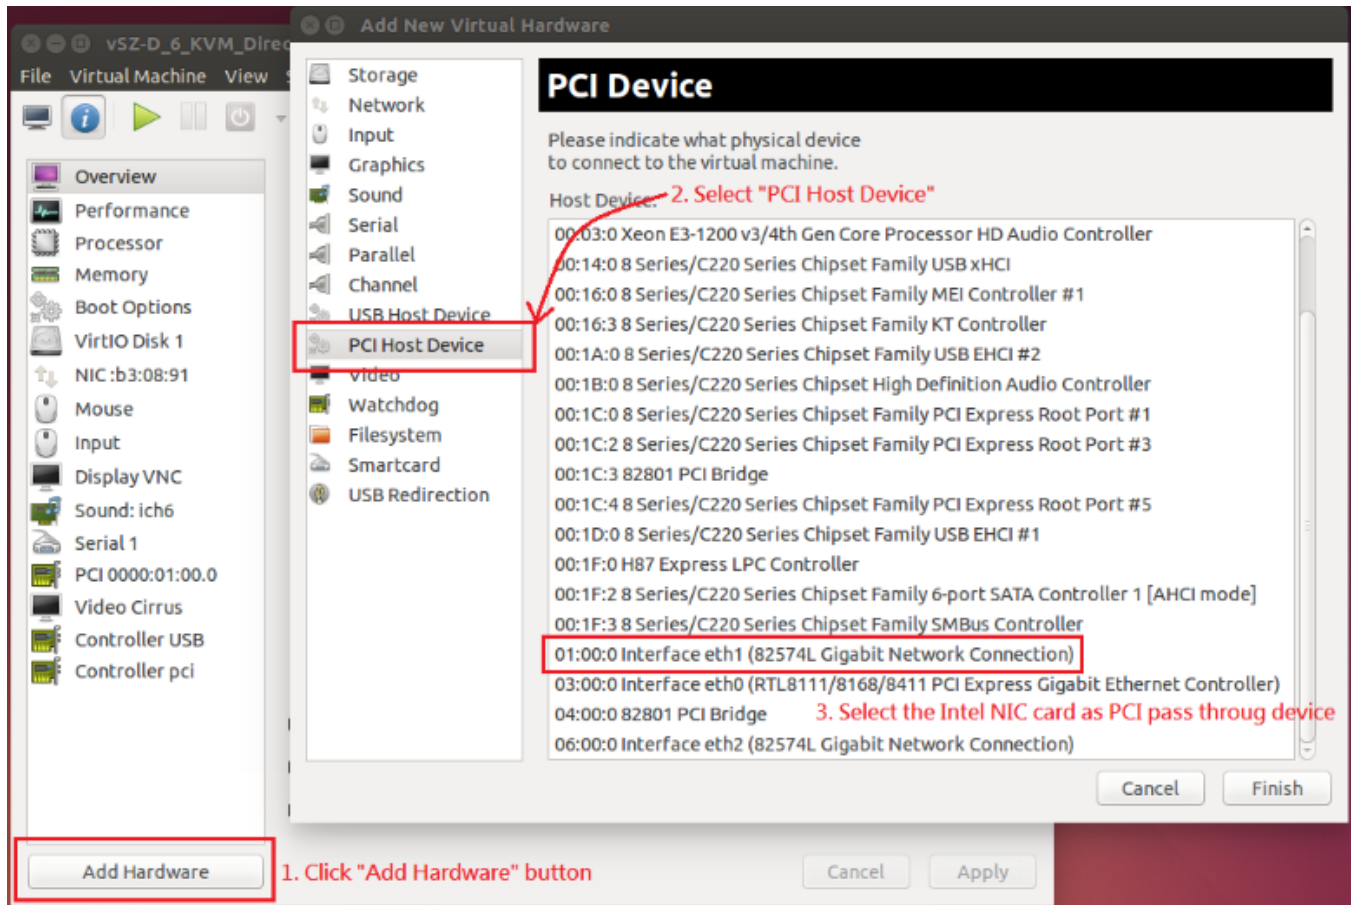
vSZ-D_6_KVM_Direc

File Virtual Machine View

Overview
Performance
Processor
Memory
Boot Options
VirtIO Disk 1
NIC :b3:08:91
Mouse
Input
Display VNC
Sound: ich6
Serial 1
PCI 0000:01:00.0
Video Cirrus
Controller USB
Controller pci

Add Hardware

1. Click "Add Hardware" button

Cancel Apply

Add New Virtual Hardware

Storage
Network
Input
Graphics
Sound
Serial
Parallel
Channel
USB Host Device
PCI Host Device
Video
Watchdog
Filesystem
Smartcard
USB Redirection

PCI Device

Please indicate what physical device to connect to the virtual machine.

Host Device: 2. Select "PCI Host Device"

00:03:0 Xeon E3-1200 v3/4th Gen Core Processor HD Audio Controller
00:14:0 8 Series/C220 Series Chipset Family USB xHCI
00:16:0 8 Series/C220 Series Chipset Family MEI Controller #1
00:16:3 8 Series/C220 Series Chipset Family KT Controller
00:1A:0 8 Series/C220 Series Chipset Family USB EHCI #2
00:1B:0 8 Series/C220 Series Chipset High Definition Audio Controller
00:1C:0 8 Series/C220 Series Chipset Family PCI Express Root Port #1
00:1C:2 8 Series/C220 Series Chipset Family PCI Express Root Port #3
00:1C:3 82801 PCI Bridge
00:1C:4 8 Series/C220 Series Chipset Family PCI Express Root Port #5
00:1D:0 8 Series/C220 Series Chipset Family USB EHCI #1
00:1F:0 H87 Express LPC Controller
00:1F:2 8 Series/C220 Series Chipset Family 6-port SATA Controller 1 [AHCI mode]
00:1F:3 8 Series/C220 Series Chipset Family SMBus Controller
01:00:0 Interface eth1 (82574L Gigabit Network Connection)
03:00:0 Interface eth0 (RTL8111/8168/8411 PCI Express Gigabit Ethernet Controller)
04:00:0 82801 PCI Bridge
06:00:0 Interface eth2 (82574L Gigabit Network Connection)

3. Select the Intel NIC card as PCI pass throug device

Cancel Finish